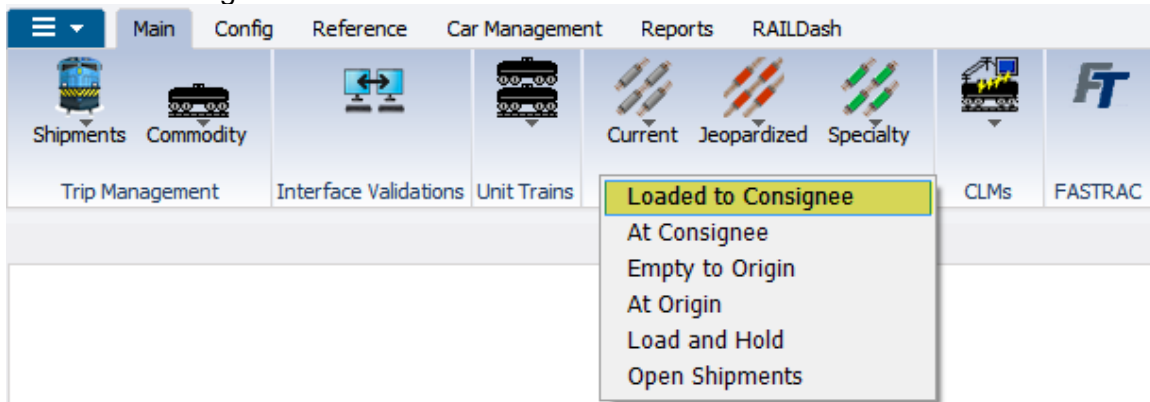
Main Config Reference Car Management Reports RAILDash

Shipments Commodity

Trip Management

Interface Validations

Unit Trains

Current Jeopardized Specialty

CLMs

FT

FASTRAC

Loaded to Consignee
At Consignee
Empty to Origin
At Origin
Load and Hold
Open Shipments